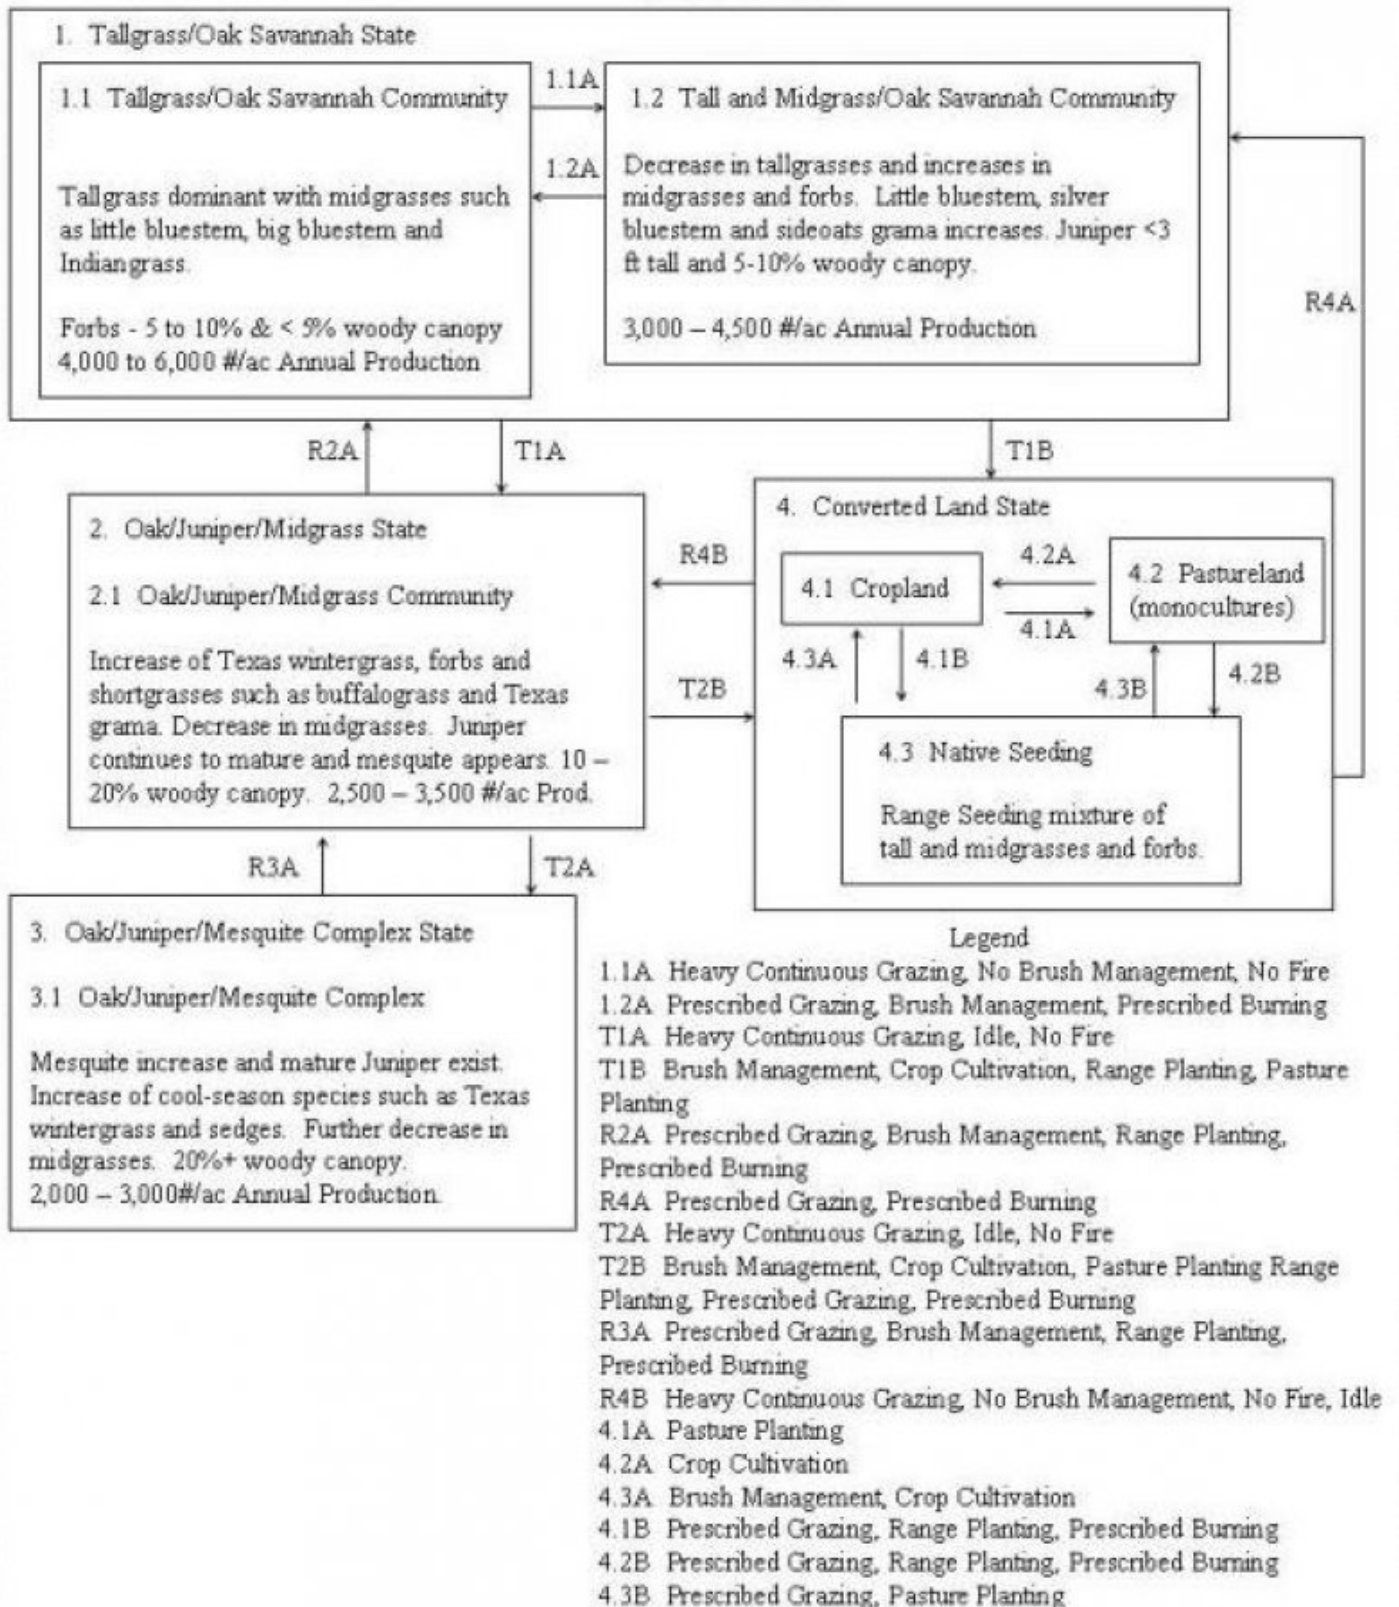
1. Tallgrass/Oak Savannah State

1.1 Tallgrass/Oak Savannah Community

Tallgrass dominant with midgrasses such as little bluestem, big bluestem and Indiangrass.

Forbs - 5 to 10% & < 5% woody canopy
4,000 to 6,000 #/ac Annual Production

1.1A

1.2A

1.2 Tall and Midgrass/Oak Savannah Community

Decrease in tallgrasses and increases in midgrasses and forbs. Little bluestem, silver bluestem and sideoats grama increases. Juniper <3 ft tall and 5-10% woody canopy.

3,000 – 4,500 #/ac Annual Production

R4A

R2A

T1A

T1B

2. Oak/Juniper/Midgrass State

2.1 Oak/Juniper/Midgrass Community

Increase of Texas wintergrass, forbs and shortgrasses such as buffalograss and Texas grama. Decrease in midgrasses. Juniper continues to mature and mesquite appears. 10 – 20% woody canopy. 2,500 – 3,500 #/ac Prod.

R4B

T2B

4. Converted Land State

4.1 Cropland

4.2A

4.1A

4.2 Pastureland (monocultures)

4.3A

4.1B

4.3B

4.2B

4.3 Native Seeding

Range Seeding mixture of tall and midgrasses and forbs.

R3A

T2A

3. Oak/Juniper/Mesquite Complex State

3.1 Oak/Juniper/Mesquite Complex

Mesquite increase and mature Juniper exist. Increase of cool-season species such as Texas wintergrass and sedges. Further decrease in midgrasses. 20%+ woody canopy.
2,000 – 3,000#/ac Annual Production.

Legend
1.1A Heavy Continuous Grazing, No Brush Management, No Fire
1.2A Prescribed Grazing, Brush Management, Prescribed Burning
T1A Heavy Continuous Grazing, Idle, No Fire
T1B Brush Management, Crop Cultivation, Range Planting, Pasture Planting
R2A Prescribed Grazing, Brush Management, Range Planting, Prescribed Burning
R4A Prescribed Grazing, Prescribed Burning
T2A Heavy Continuous Grazing, Idle, No Fire
T2B Brush Management, Crop Cultivation, Pasture Planting Range Planting, Prescribed Grazing, Prescribed Burning
R3A Prescribed Grazing, Brush Management, Range Planting, Prescribed Burning
R4B Heavy Continuous Grazing, No Brush Management, No Fire, Idle
4.1A Pasture Planting
4.2A Crop Cultivation
4.3A Brush Management, Crop Cultivation
4.1B Prescribed Grazing, Range Planting, Prescribed Burning
4.2B Prescribed Grazing, Range Planting, Prescribed Burning
4.3B Prescribed Grazing, Pasture Planting